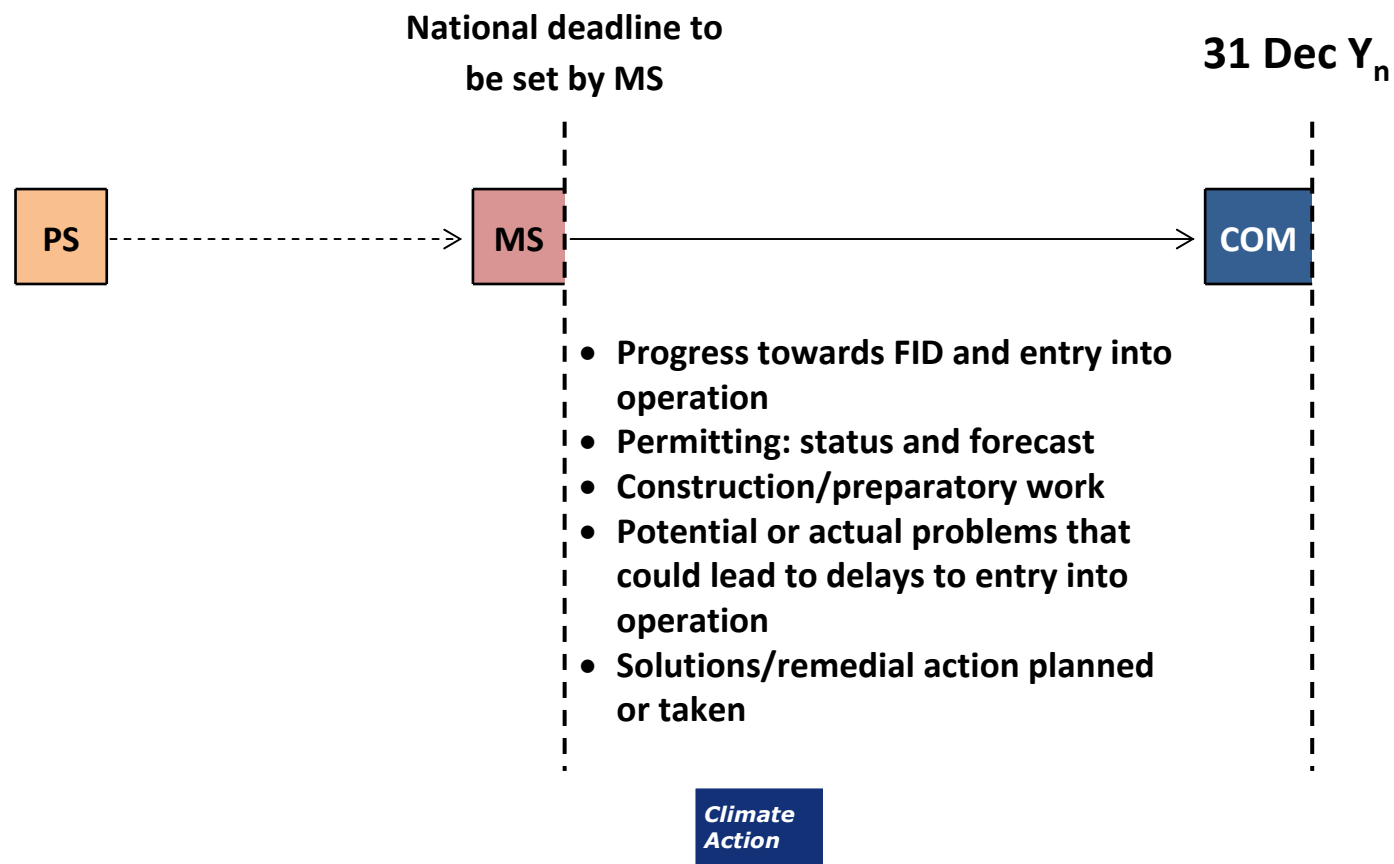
National deadline to be set by MS

31 Dec $Y_n$

PS

MS

COM

- Progress towards FID and entry into operation
- Permitting: status and forecast
- Construction/preparatory work
- Potential or actual problems that could lead to delays to entry into operation
- Solutions/remedial action planned or taken

Climate Action